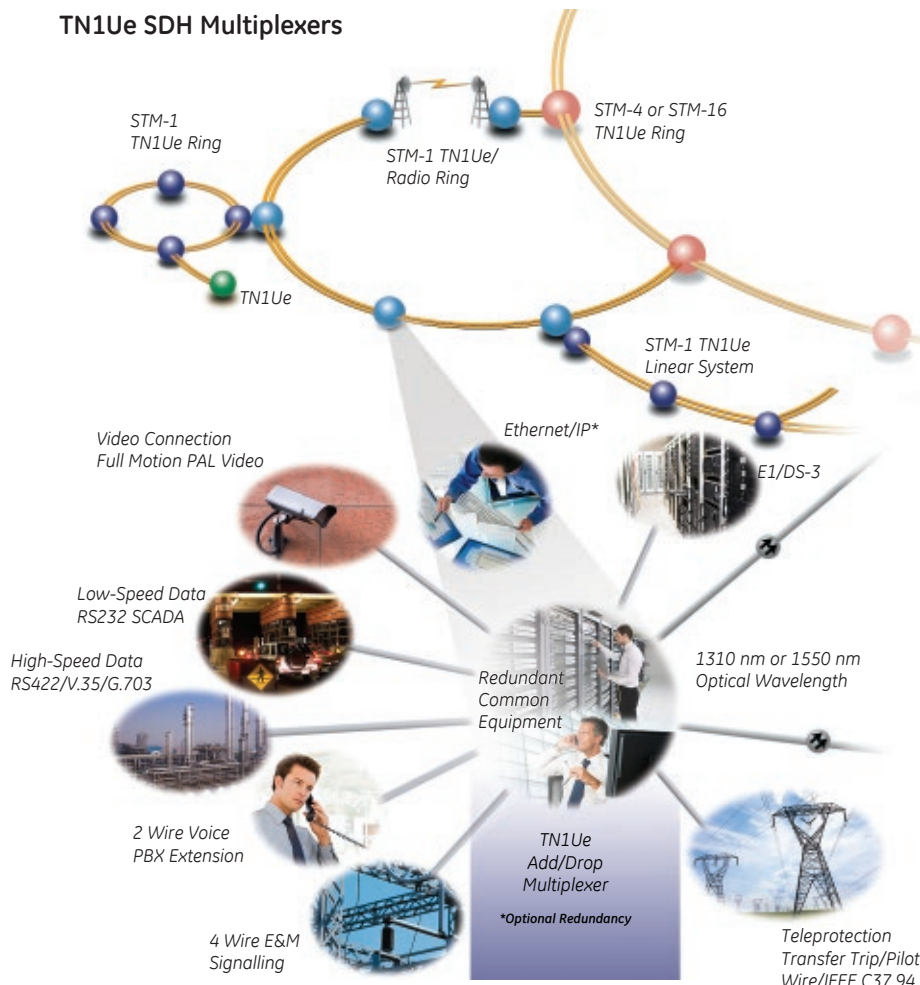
TN1Ue SDH Multiplexers

STM-1 TN1Ue Ring

STM-1 TN1Ue/ Radio Ring

STM-4 or STM-16 TN1Ue Ring

TN1Ue

STM-1 TN1Ue Linear System

Video Connection Full Motion PAL Video

Ethernet/IP*

E1/DS-3

Low-Speed Data RS232 SCADA

High-Speed Data RS422/V.35/G.703

Redundant Common Equipment

1310 nm or 1550 nm Optical Wavelength

2 Wire Voice PBX Extension

TN1Ue Add/Drop Multiplexer

*Optional Redundancy

4 Wire E&M Signalling

Teleprotection Transfer Trip/Pilot Wire/IEEE C37.94